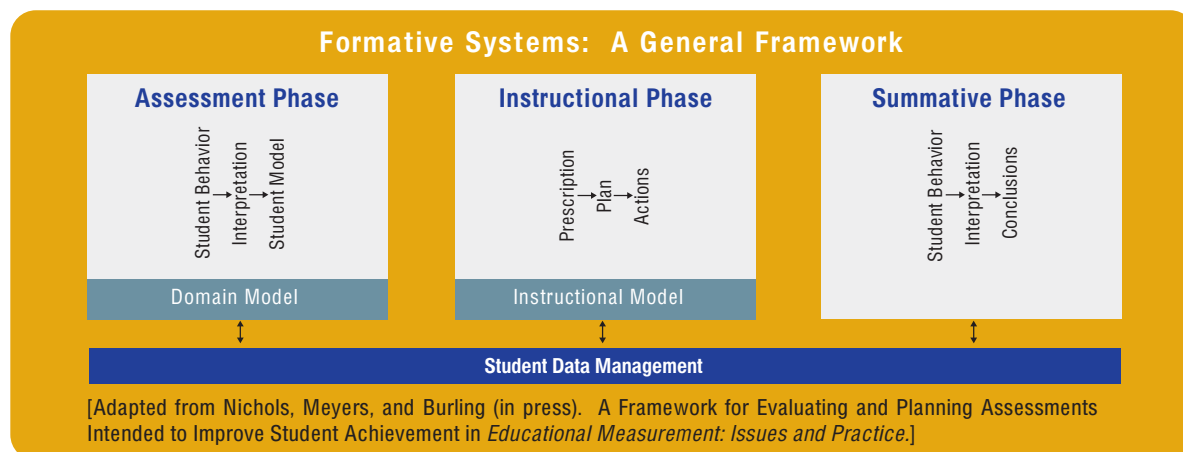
Formative Systems: A General Framework

Assessment Phase

Student Behavior
Interpretation
Student Model

Domain Model

Instructional Phase

Prescription
Plan
Actions

Instructional Model

Summative Phase

Student Behavior
Interpretation
Conclusions

Student Data Management

[Adapted from Nichols, Meyers, and Burling (in press). A Framework for Evaluating and Planning Assessments Intended to Improve Student Achievement in *Educational Measurement: Issues and Practice.*]